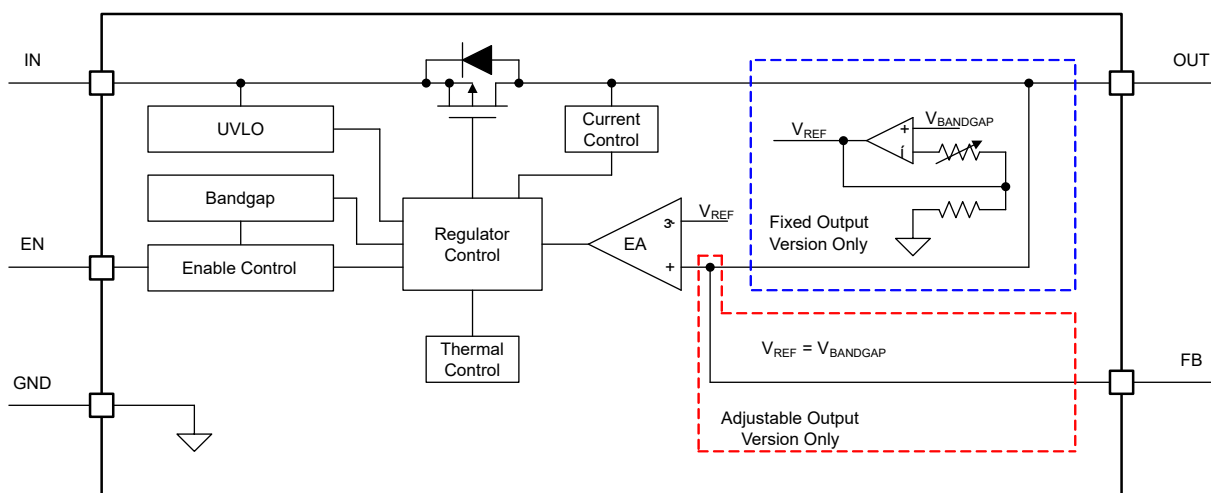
IN

OUT

UVLO

Current Control

$V_{REF}$

$V_{BANDGAP}$

+

í

Bandgap

Regulator Control

EA

3

$V_{REF}$

Fixed Output Version Only

EN

Enable Control

+

$V_{REF}$ = $V_{BANDGAP}$

Thermal Control

FB

GND

Adjustable Output Version Only